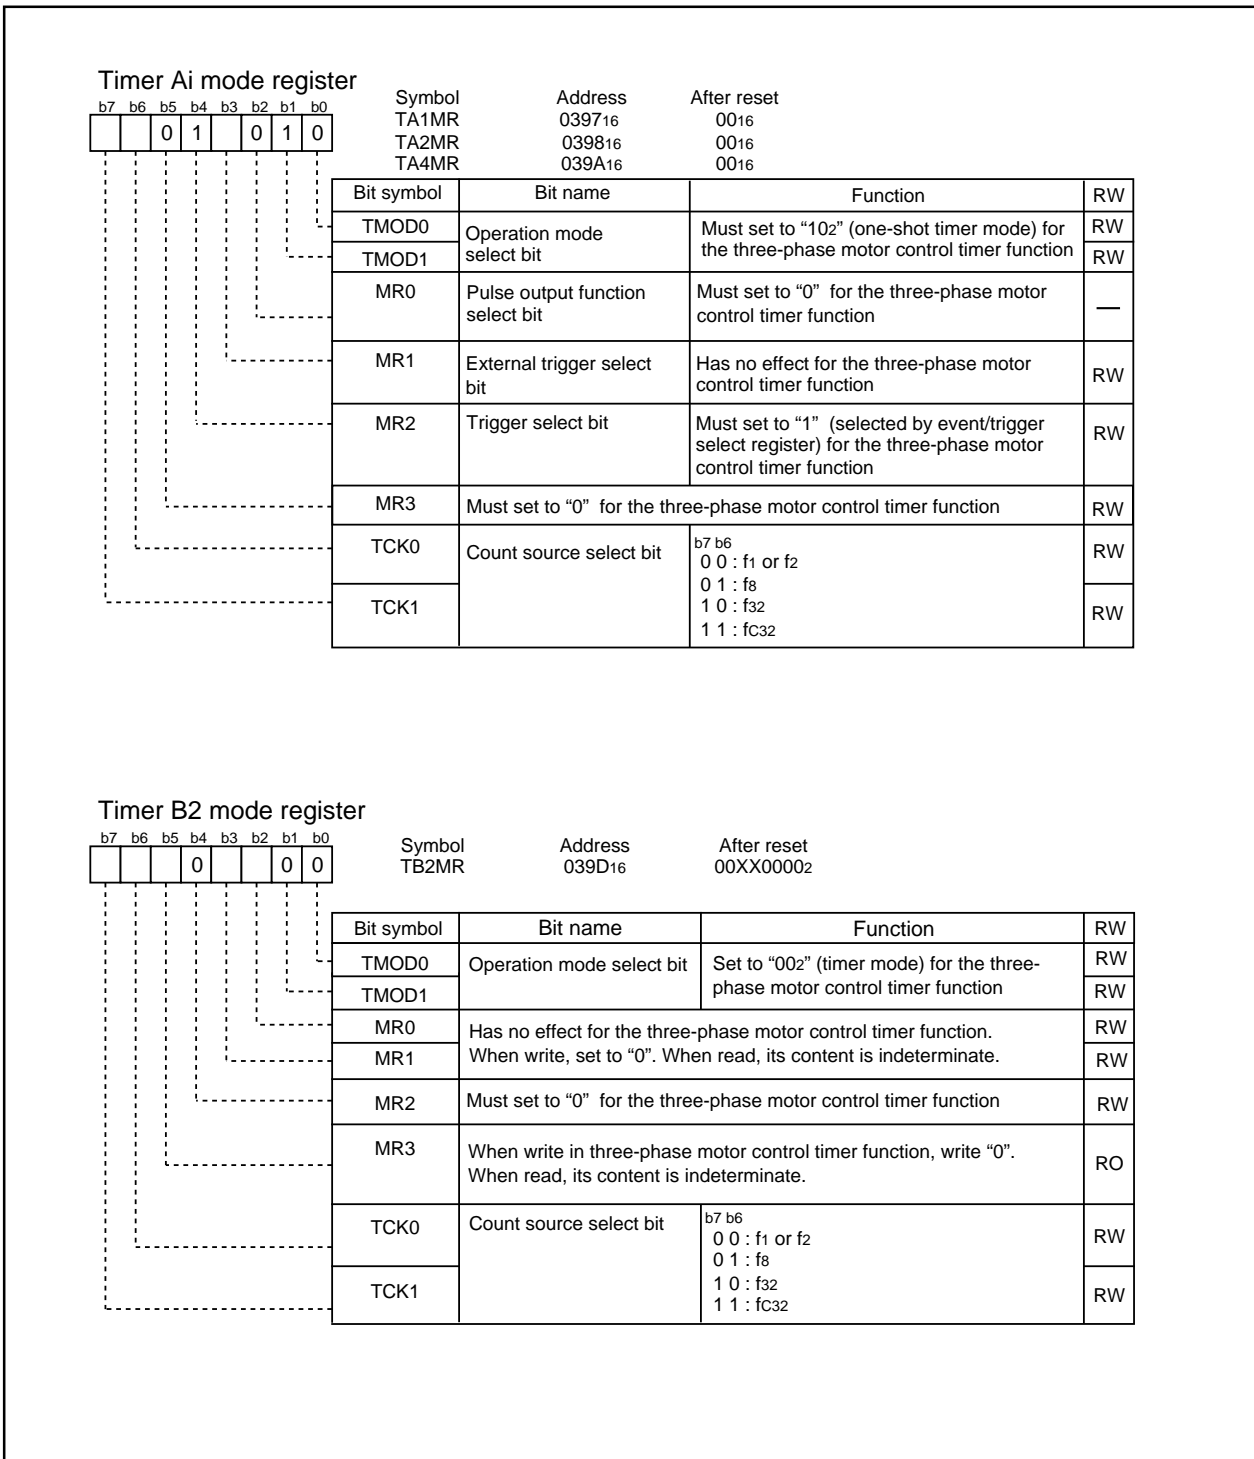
Timer Ai mode register

b7 b6 b5 b4 b3 b2 b1 b0

0 1 0 1 0

| Symbol | Address | After reset |
|---|---|---|
| TA1MR | $0397_{16}$ | $00_{16}$ |
| TA2MR | $0398_{16}$ | $00_{16}$ |
| TA4MR | $039A_{16}$ | $00_{16}$ |

| Bit symbol | Bit name | Function | RW |
|---|---|---|---|
| TMOD0 | Operation mode select bit | Must set to "$10_2$" (one-shot timer mode) for the three-phase motor control timer function | RW |
| TMOD1 | | | RW |
| MR0 | Pulse output function select bit | Must set to "0" for the three-phase motor control timer function | — |
| MR1 | External trigger select bit | Has no effect for the three-phase motor control timer function | RW |
| MR2 | Trigger select bit | Must set to "1" (selected by event/trigger select register) for the three-phase motor control timer function | RW |
| MR3 | Must set to "0" for the three-phase motor control timer function | | RW |
| TCK0 | Count source select bit | b7 b6<br>0 0 : $f_1$ or $f_2$<br>0 1 : $f_8$<br>1 0 : $f_{32}$<br>1 1 : $fC_{32}$ | RW |
| TCK1 | | | RW |

Timer B2 mode register

b7 b6 b5 b4 b3 b2 b1 b0

0 0 0

| Symbol | Address | After reset |
|---|---|---|
| TB2MR | $039D_{16}$ | $00XX0000_2$ |

| Bit symbol | Bit name | Function | RW |
|---|---|---|---|
| TMOD0 | Operation mode select bit | Set to "$00_2$" (timer mode) for the three-phase motor control timer function | RW |
| TMOD1 | | | RW |
| MR0 | Has no effect for the three-phase motor control timer function. When write, set to "0". When read, its content is indeterminate. | | RW |
| MR1 | | | RW |
| MR2 | Must set to "0" for the three-phase motor control timer function | | RW |
| MR3 | When write in three-phase motor control timer function, write "0". When read, its content is indeterminate. | | RO |
| TCK0 | Count source select bit | b7 b6<br>0 0 : $f_1$ or $f_2$<br>0 1 : $f_8$<br>1 0 : $f_{32}$<br>1 1 : $fC_{32}$ | RW |
| TCK1 | | | RW |